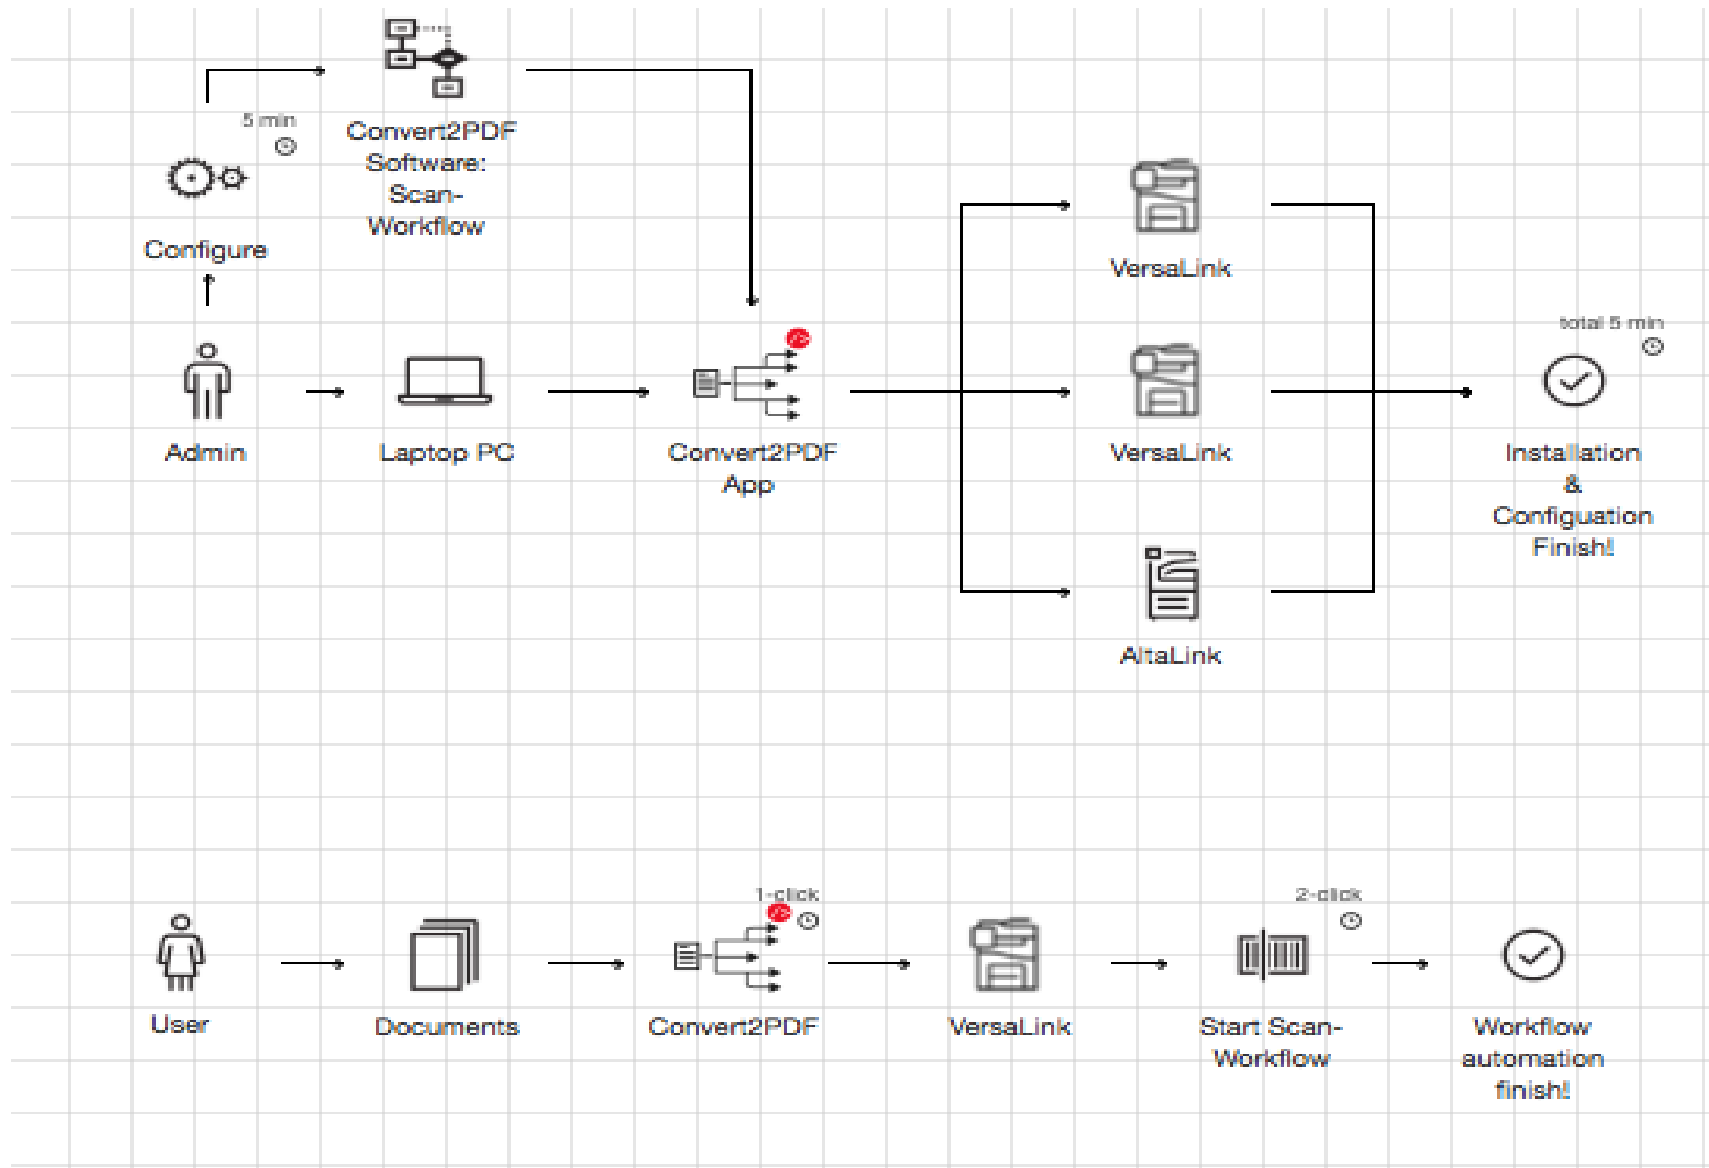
5 min

Configure

Convert2PDF Software: Scan-Workflow

Admin

Laptop PC

Convert2PDF App

VersaLink

VersaLink

AltaLink

total 5 min

Installation & Configuation Finish!

User

Documents

1-click

Convert2PDF

VersaLink

2-click

Start Scan-Workflow

Workflow automation finish!